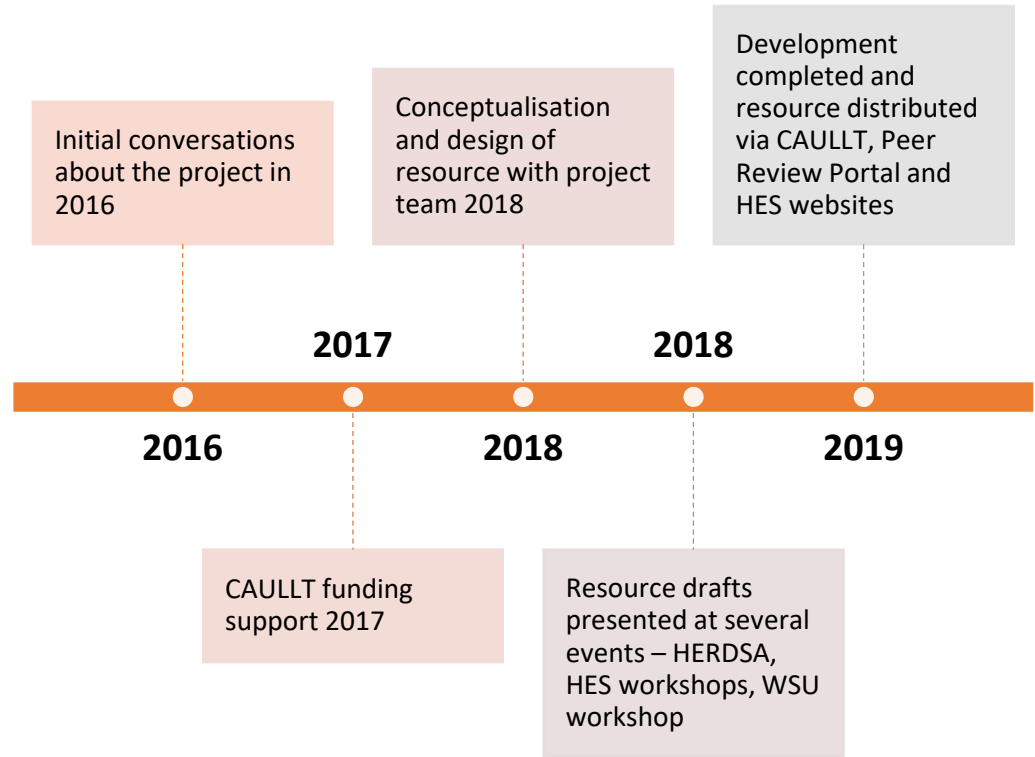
Initial conversations about the project in 2016

Conceptualisation and design of resource with project team 2018

Development completed and resource distributed via CAULLT, Peer Review Portal and HES websites

2017

2018

2016

2018

2019

CAULLT funding support 2017

Resource drafts presented at several events – HERDSA, HES workshops, WSU workshop